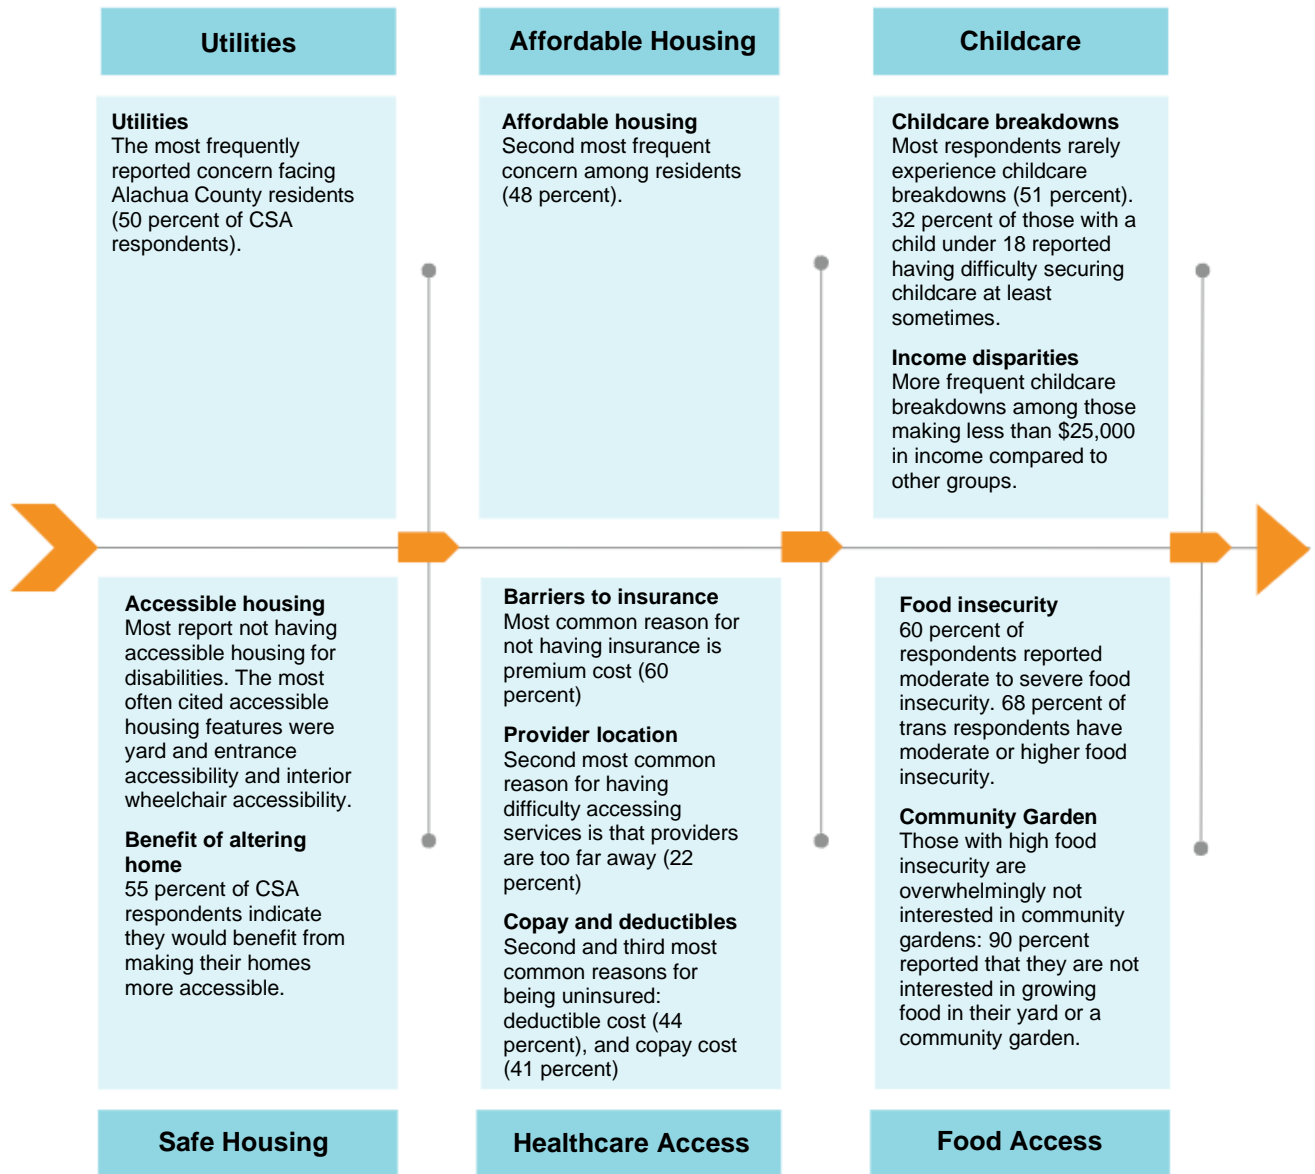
Utilities

Affordable Housing

Childcare

Utilities
The most frequently reported concern facing Alachua County residents (50 percent of CSA respondents).

Affordable housing
Second most frequent concern among residents (48 percent).

Childcare breakdowns
Most respondents rarely experience childcare breakdowns (51 percent). 32 percent of those with a child under 18 reported having difficulty securing childcare at least sometimes.

Income disparities
More frequent childcare breakdowns among those making less than $25,000 in income compared to other groups.

Accessible housing
Most report not having accessible housing for disabilities. The most often cited accessible housing features were yard and entrance accessibility and interior wheelchair accessibility.

Benefit of altering home
55 percent of CSA respondents indicate they would benefit from making their homes more accessible.

Barriers to insurance
Most common reason for not having insurance is premium cost (60 percent)

Provider location
Second most common reason for having difficulty accessing services is that providers are too far away (22 percent)

Copay and deductibles
Second and third most common reasons for being uninsured: deductible cost (44 percent), and copay cost (41 percent)

Food insecurity
60 percent of respondents reported moderate to severe food insecurity. 68 percent of trans respondents have moderate or higher food insecurity.

Community Garden
Those with high food insecurity are overwhelmingly not interested in community gardens: 90 percent reported that they are not interested in growing food in their yard or a community garden.

Safe Housing

Healthcare Access

Food Access